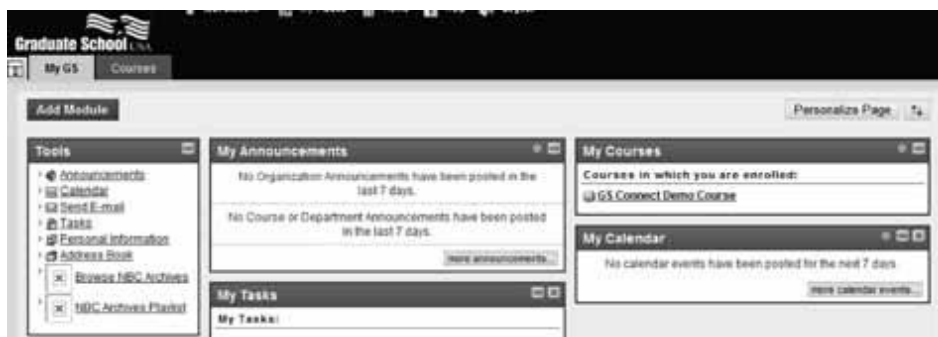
Graduate School USA

My GS Courses

Add Module

Personalize Page

Tools

Announcements
Calendar
Send E-mail
Tasks
Personal Information
Address Book
Browse NBC Archives
NBC Archives Playlist

My Announcements

No Organization Announcements have been posted in the last 7 days.

No Course or Department Announcements have been posted in the last 7 days.

more announcements...

My Tasks

My Tasks:

My Courses

Courses in which you are enrolled:

GS Connect Demo Course

My Calendar

No calendar events have been posted for the next 7 days.

more calendar events...